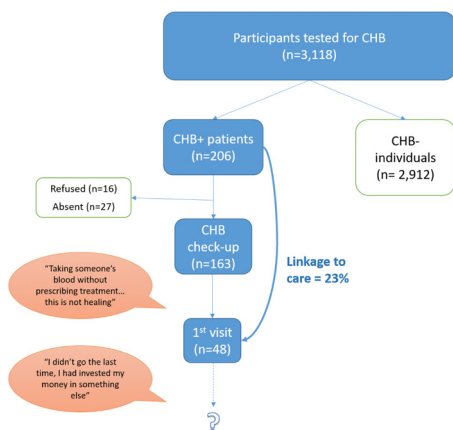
Participants tested for CHB (n=3,118)

CHB+ patients (n=206)

CHB- individuals (n= 2,912)

Refused (n=16)

Absent (n=27)

CHB check-up (n=163)

Linkage to care = 23%

"Taking someone's blood without prescribing treatment… this is not healing"

1$^{st}$ visit (n=48)

"I didn't go the last time, I had invested my money in something else"

?